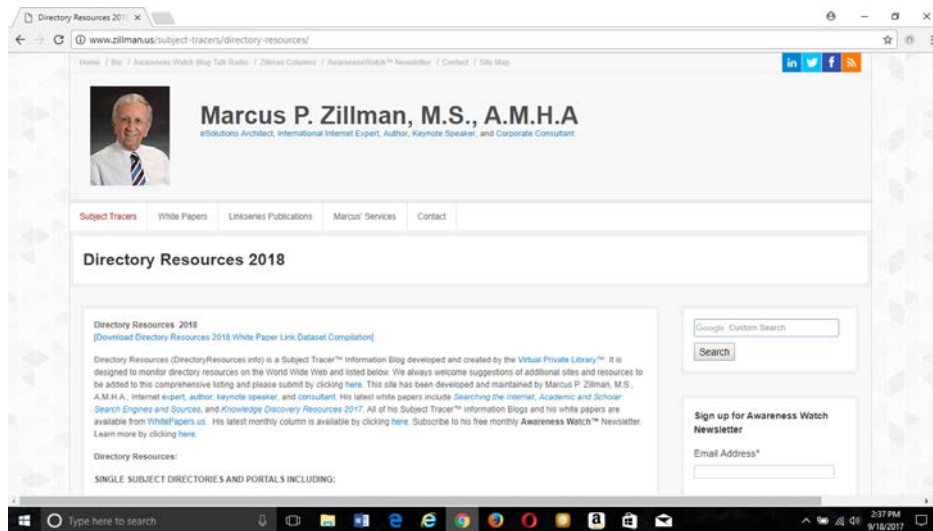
Directory Resources 2018 ×

www.zillman.us/subject-tracers/directory-resources/

Home / Bio / Awareness Watch Blog Talk Radio / Zillman Columns / AwarenessWatch™ Newsletter / Contact / Site Map

in f

Marcus P. Zillman, M.S., A.M.H.A

eSolutions Architect, International Internet Expert, Author, Keynote Speaker, and Corporate Consultant

Subject Tracers White Papers Linkseries Publications Marcus' Services Contact

Directory Resources 2018

Directory Resources 2018
[Download Directory Resources 2018 White Paper Link Dataset Compilation]

Directory Resources (DirectoryResources.info) is a Subject Tracer™ Information Blog developed and created by the Virtual Private Library™. It is designed to monitor directory resources on the World Wide Web and listed below. We always welcome suggestions of additional sites and resources to be added to this comprehensive listing and please submit by clicking here. This site has been developed and maintained by Marcus P. Zillman, M.S., A.M.H.A.; Internet expert, author, keynote speaker, and consultant. His latest white papers include Searching the Internet, Academic and Scholar Search Engines and Sources, and Knowledge Discovery Resources 2017. All of his Subject Tracer™ Information Blogs and his white papers are available from WhitePapers.us. His latest monthly column is available by clicking here. Subscribe to his free monthly Awareness Watch™ Newsletter. Learn more by clicking here.

Directory Resources:

SINGLE SUBJECT DIRECTORIES AND PORTALS INCLUDING:

Google Custom Search

Search

Sign up for Awareness Watch Newsletter

Email Address*

Type here to search

2:37 PM
9/18/2017